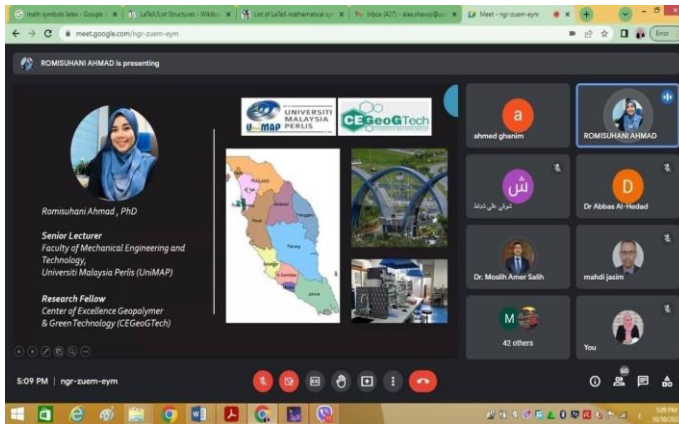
math symbols latex - Google | LaTeX/List Structures - Wikibo | List of LaTeX mathematical sy | Inbox (427) - alaa.shawqi@uo | Meet - ngr-zuem-eym

meet.google.com/ngr-zuem-eym

Error

ROMISUHANI AHMAD is presenting

UNIVERSITI MALAYSIA PERLIS

UniMAP

CEGeoGTech

Romisuhani Ahmad , PhD

Senior Lecturer
Faculty of Mechanical Engineering and Technology,
Universiti Malaysia Perlis (UniMAP)

Research Fellow
Center of Excellence Geopolymer & Green Technology (CEGeoGTech)

a
ahmed ghanim

ROMISUHANI AHMAD

ش
شوقي علي شوقي

D
Dr Abbas Al-Hedad

Dr. Moslih Amer Salih

mahdi jasim

M
42 others

You

5:09 PM | ngr-zuem-eym

5:09 PM
10/30/202